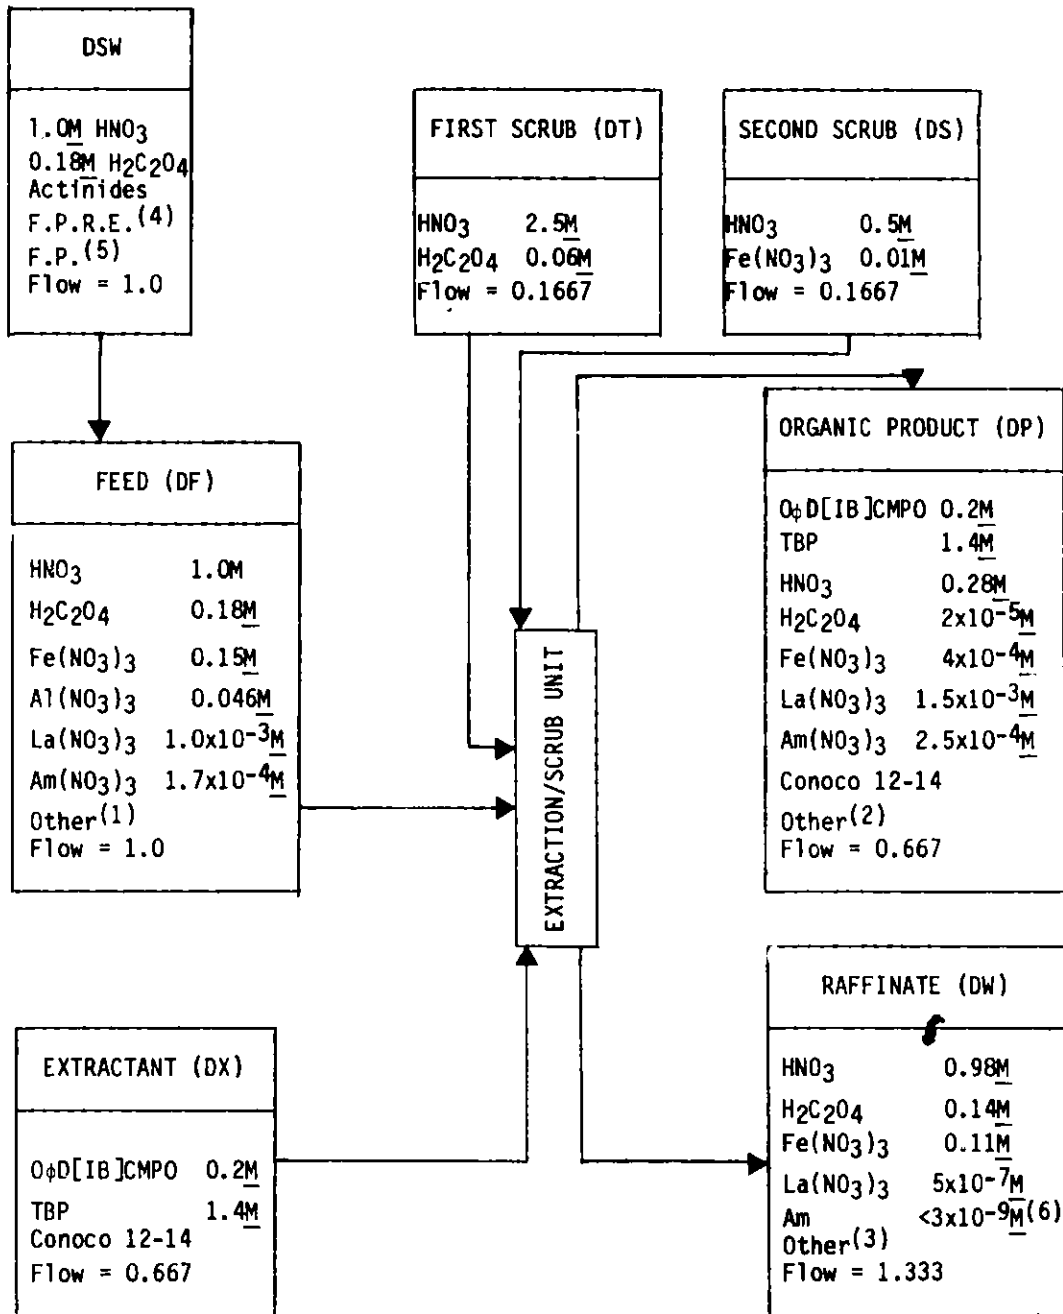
DSW

1.0M $HNO_3$
0.18M $H_2C_2O_4$
Actinides
F.P.R.E.$^{(4)}$
F.P.$^{(5)}$
Flow = 1.0

FIRST SCRUB (DT)

| | |
|---|---|
| $HNO_3$ | 2.5M |
| $H_2C_2O_4$ | 0.06M |
| Flow = 0.1667 | |

SECOND SCRUB (DS)

| | |
|---|---|
| $HNO_3$ | 0.5M |
| $Fe(NO_3)_3$ | 0.01M |
| Flow = 0.1667 | |

FEED (DF)

| | |
|---|---|
| $HNO_3$ | 1.0M |
| $H_2C_2O_4$ | 0.18M |
| $Fe(NO_3)_3$ | 0.15M |
| $Al(NO_3)_3$ | 0.046M |
| $La(NO_3)_3$ | $1.0x10^{-3}$M |
| $Am(NO_3)_3$ | $1.7x10^{-4}$M |
| Other$^{(1)}$ | |
| Flow = 1.0 | |

EXTRACTION/SCRUB UNIT

ORGANIC PRODUCT (DP)

| | |
|---|---|
| OφD[IB]CMPO | 0.2M |
| TBP | 1.4M |
| $HNO_3$ | 0.28M |
| $H_2C_2O_4$ | $2x10^{-5}$M |
| $Fe(NO_3)_3$ | $4x10^{-4}$M |
| $La(NO_3)_3$ | $1.5x10^{-3}$M |
| $Am(NO_3)_3$ | $2.5x10^{-4}$M |
| Conoco 12-14 | |
| Other$^{(2)}$ | |
| Flow = 0.667 | |

EXTRACTANT (DX)

| | |
|---|---|
| OφD[IB]CMPO | 0.2M |
| TBP | 1.4M |
| Conoco 12-14 | |
| Flow = 0.667 | |

RAFFINATE (DW)

| | |
|---|---|
| $HNO_3$ | 0.98M |
| $H_2C_2O_4$ | 0.14M |
| $Fe(NO_3)_3$ | 0.11M |
| $La(NO_3)_3$ | $5x10^{-7}$M |
| Am | $<3x10^{-9}$M$^{(6)}$ |
| Other$^{(3)}$ | |
| Flow = 1.333 | |